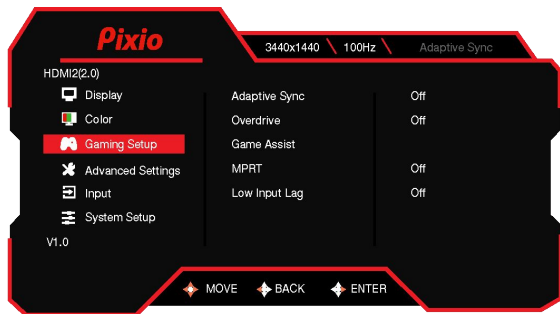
Pixio

3440x1440 100Hz Adaptive Sync

HDMI2(2.0)

Display

Color

Gaming Setup

Advanced Settings

Input

System Setup

V1.0

Adaptive Sync

Overdrive

Game Assist

MPRT

Low Input Lag

Off

Off

Off

Off

MOVE BACK ENTER